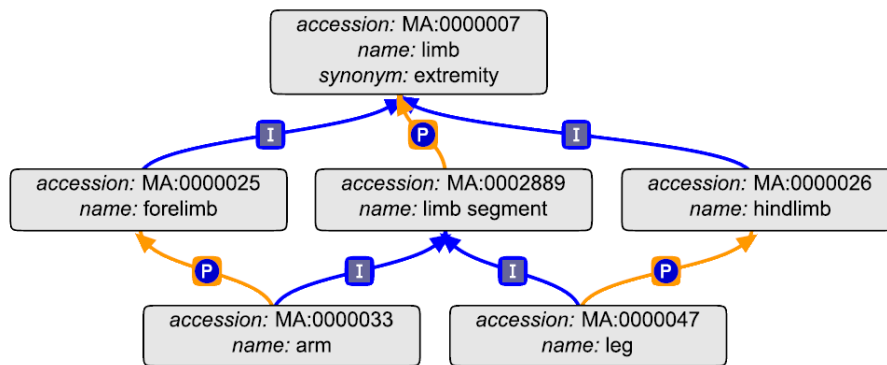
*accession:* MA:0000007
*name:* limb
*synonym:* extremity

I
P
I

*accession:* MA:0000025
*name:* forelimb

*accession:* MA:0002889
*name:* limb segment

*accession:* MA:0000026
*name:* hindlimb

P
I
I
P

*accession:* MA:0000033
*name:* arm

*accession:* MA:0000047
*name:* leg